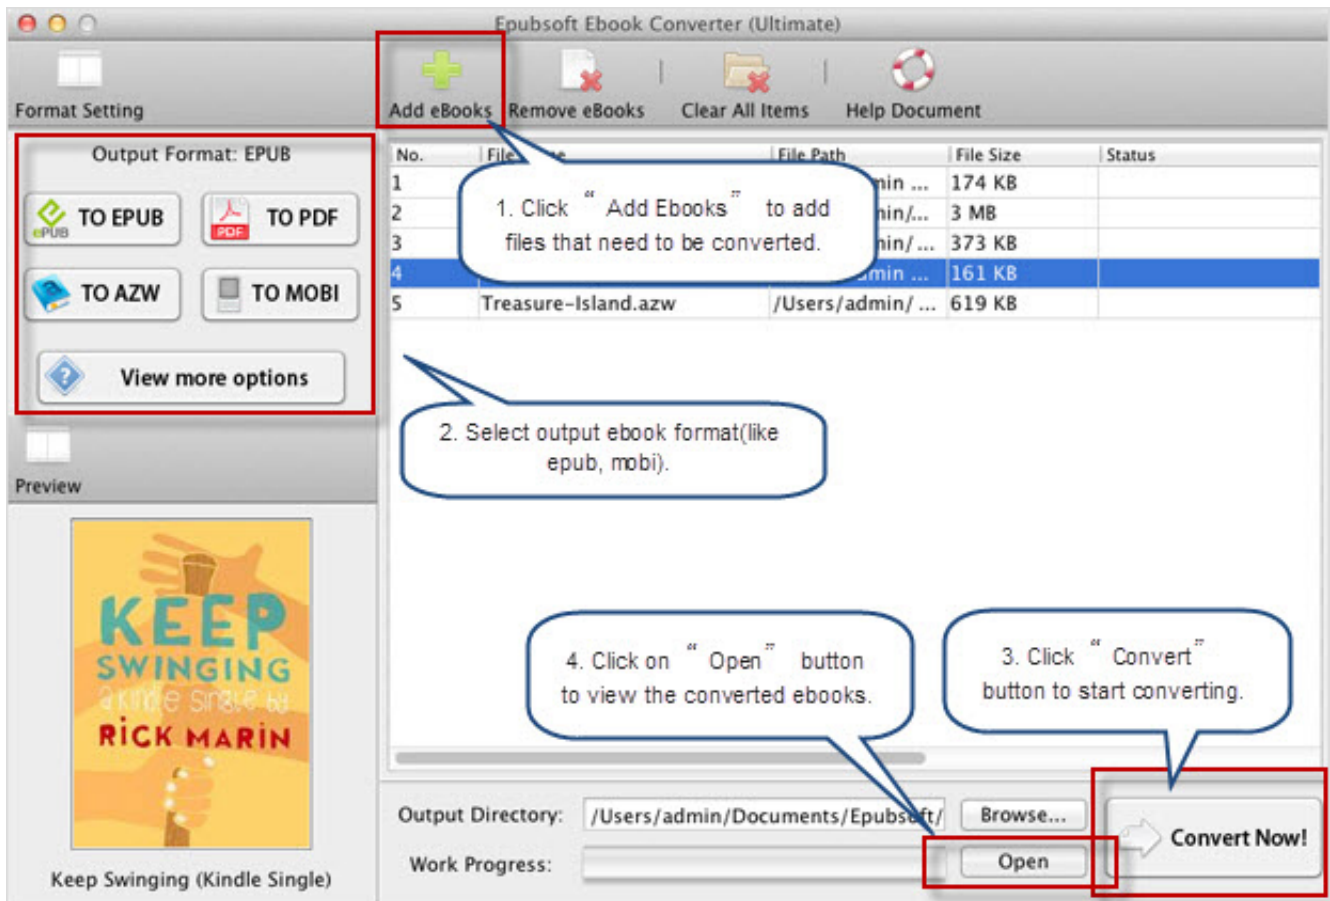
Epubsoft Ebook Converter (Ultimate)

Format Setting

Add eBooks | Remove eBooks | Clear All Items | Help Document

Output Format: EPUB

ePUB TO EPUB

PDF TO PDF

TO AZW

TO MOBI

View more options

Preview

KEEP SWINGING a Kindle Single by RICK MARIN

Keep Swinging (Kindle Single)

| No. | File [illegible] | File Path | File Size | Status |
|---|---|---|---|---|
| 1 | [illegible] | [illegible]min ... | 174 KB | |
| 2 | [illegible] | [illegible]in/... | 3 MB | |
| 3 | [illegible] | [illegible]in/ ... | 373 KB | |
| 4 | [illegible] | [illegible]min ... | 161 KB | |
| 5 | Treasure-Island.azw | /Users/admin/ ... | 619 KB | |

1. Click " Add Ebooks " to add files that need to be converted.

2. Select output ebook format(like epub, mobi).

4. Click on " Open " button to view the converted ebooks.

3. Click " Convert " button to start converting.

Output Directory: /Users/admin/Documents/Epubs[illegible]t/

Browse...

Work Progress:

Open

Convert Now!